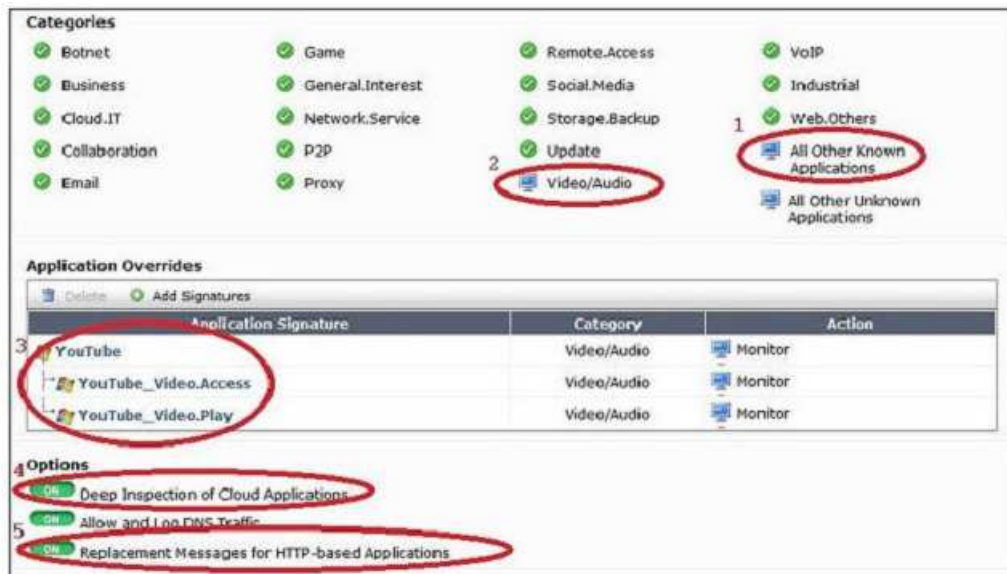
Categories

Botnet
Business
Cloud.IT
Collaboration
Email

Game
General.Interest
Network.Service
P2P
Proxy

Remote.Access
Social.Media
Storage.Backup
Update
2
Video/Audio

VoIP
Industrial
1
Web.Others
All Other Known Applications
All Other Unknown Applications

Application Overrides

Delete Add Signatures

| Application Signature | Category | Action |
|---|---|---|
| YouTube | Video/Audio | Monitor |
| YouTube_Video.Access | Video/Audio | Monitor |
| YouTube_Video.Play | Video/Audio | Monitor |

3

4 Options

ON Deep Inspection of Cloud Applications

ON Allow and Log DNS Traffic

5

ON Replacement Messages for HTTP-based Applications